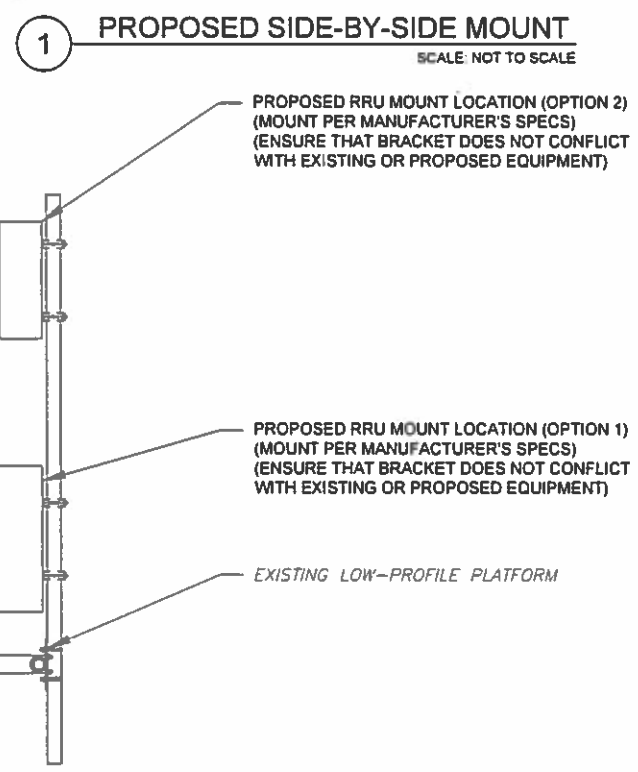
1

PROPOSED SIDE-BY-SIDE MOUNT

SCALE: NOT TO SCALE

PROPOSED RRU MOUNT LOCATION (OPTION 2) (MOUNT PER MANUFACTURER'S SPECS) (ENSURE THAT BRACKET DOES NOT CONFLICT WITH EXISTING OR PROPOSED EQUIPMENT)

PROPOSED RRU MOUNT LOCATION (OPTION 1) (MOUNT PER MANUFACTURER'S SPECS) (ENSURE THAT BRACKET DOES NOT CONFLICT WITH EXISTING OR PROPOSED EQUIPMENT)

EXISTING LOW-PROFILE PLATFORM